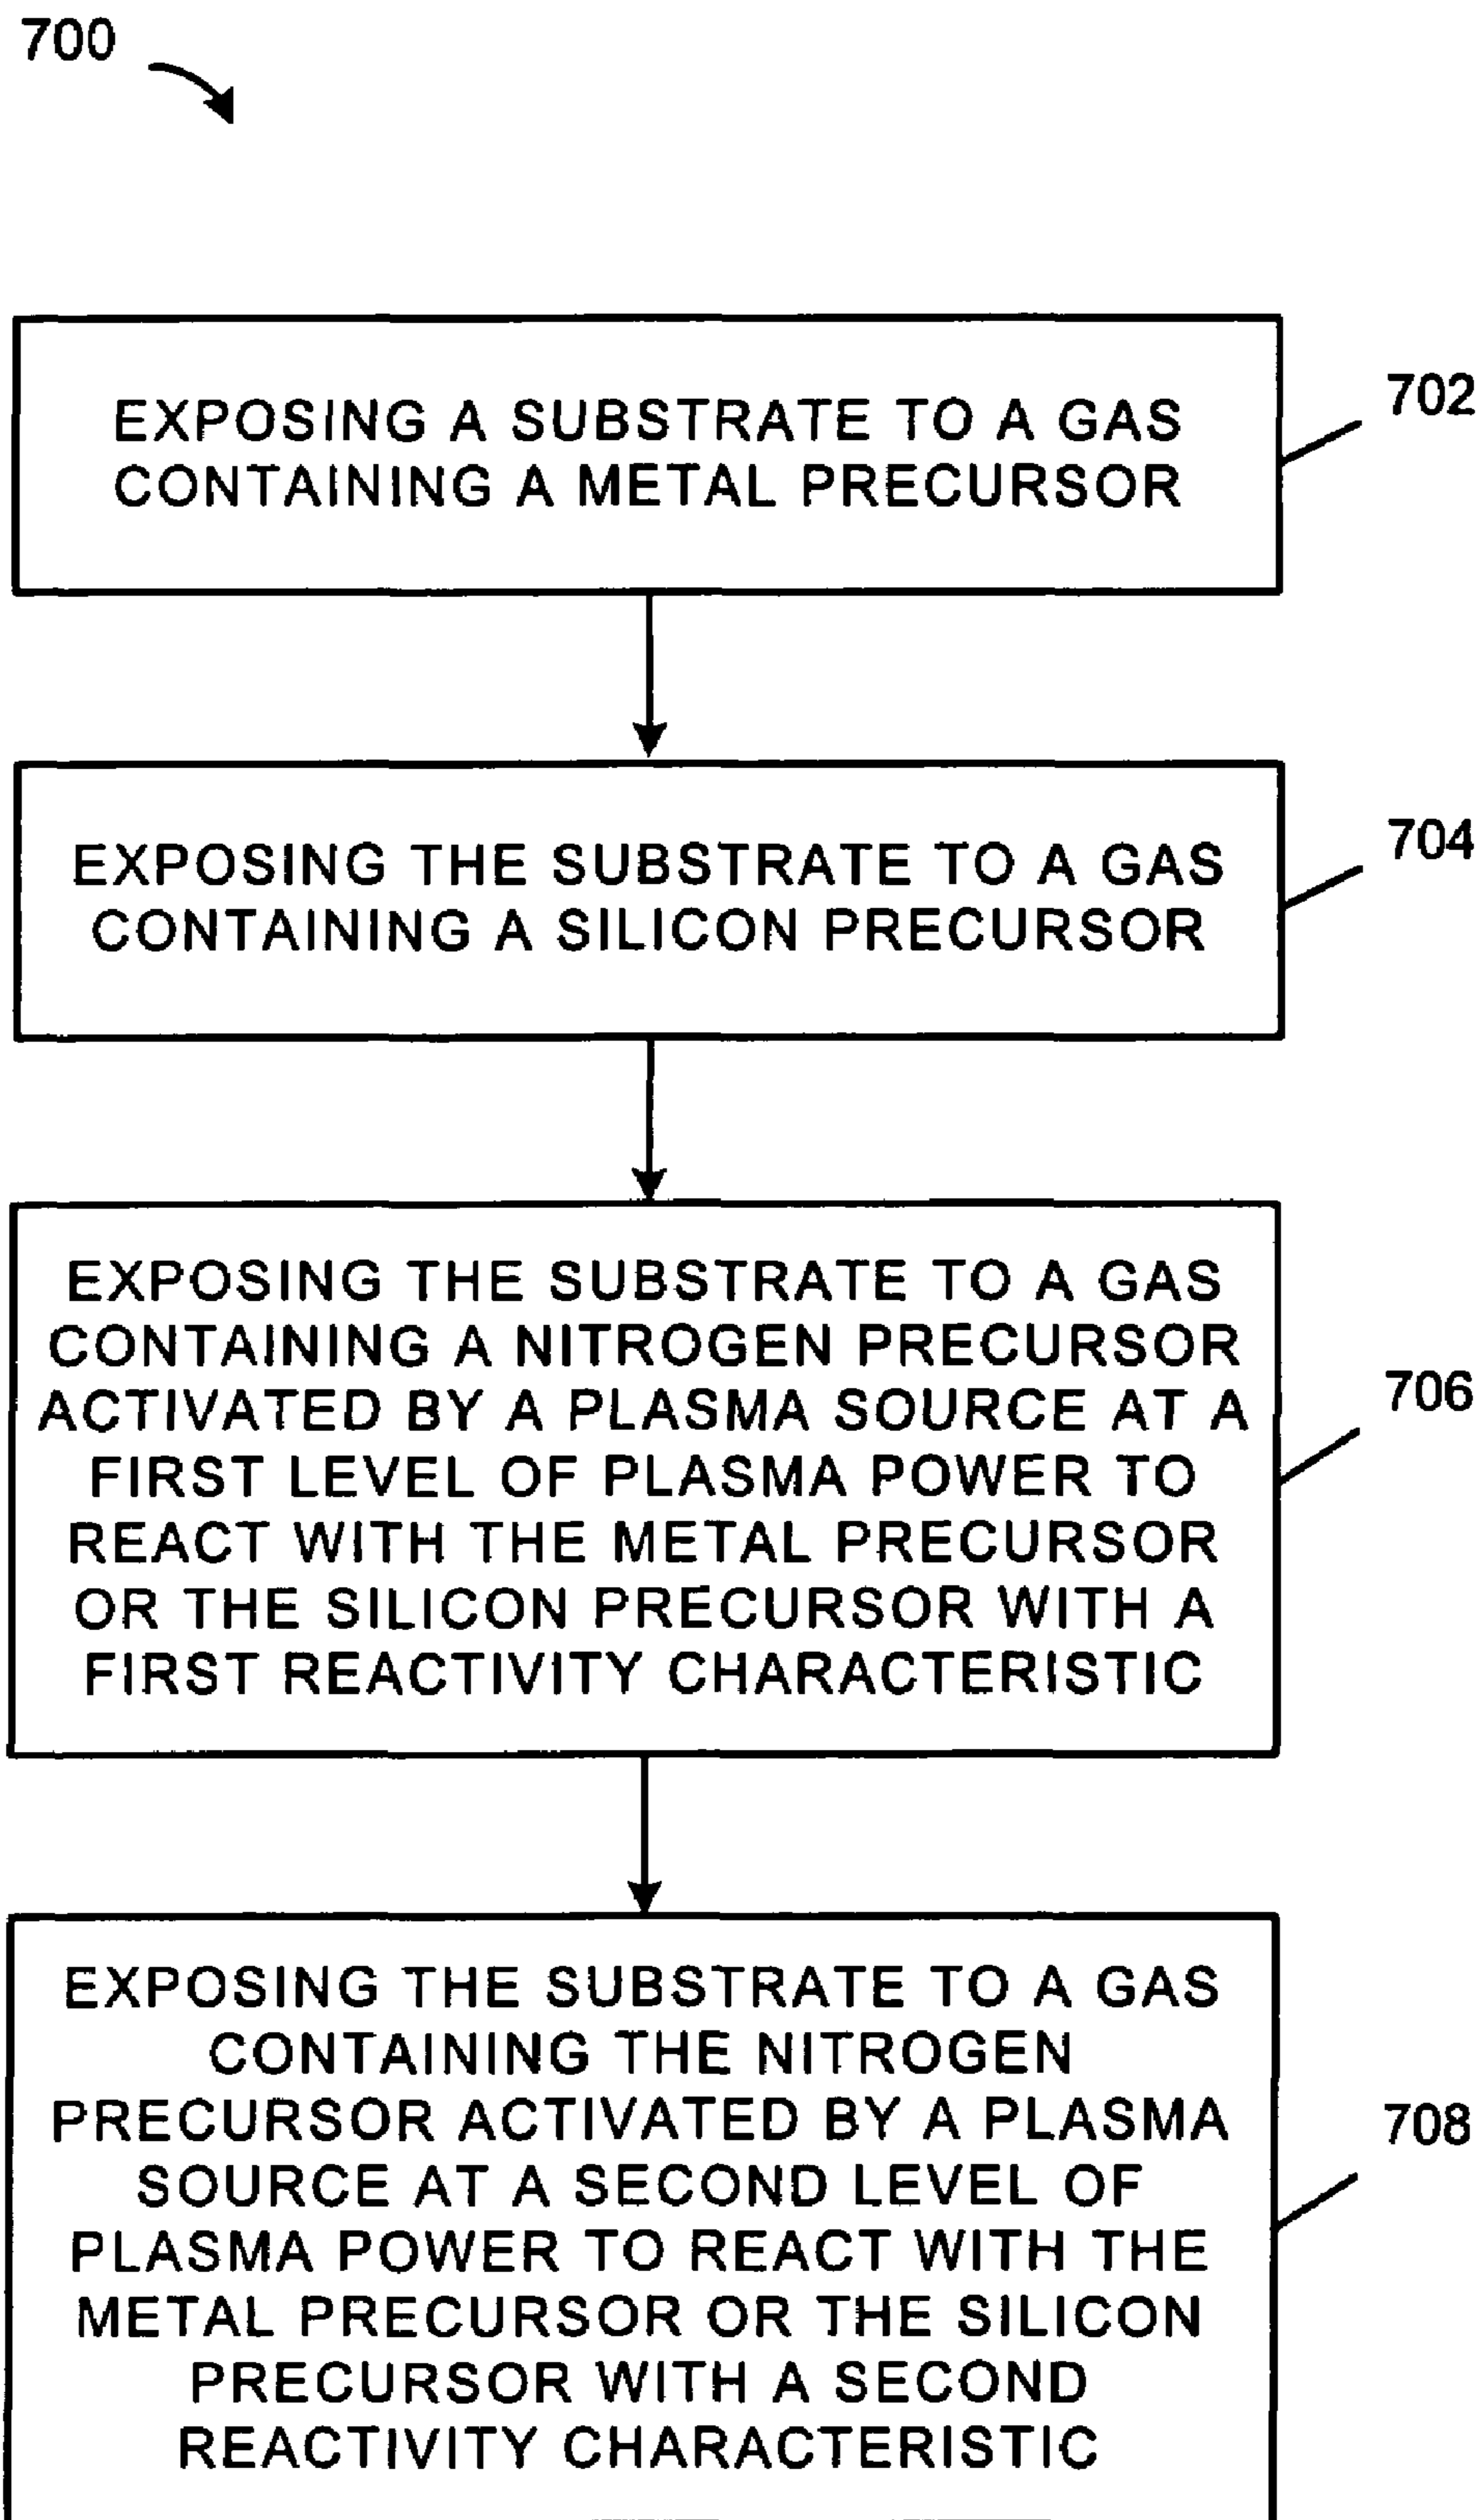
700

EXPOSING A SUBSTRATE TO A GAS CONTAINING A METAL PRECURSOR

702

EXPOSING THE SUBSTRATE TO A GAS CONTAINING A SILICON PRECURSOR

704

EXPOSING THE SUBSTRATE TO A GAS CONTAINING A NITROGEN PRECURSOR ACTIVATED BY A PLASMA SOURCE AT A FIRST LEVEL OF PLASMA POWER TO REACT WITH THE METAL PRECURSOR OR THE SILICON PRECURSOR WITH A FIRST REACTIVITY CHARACTERISTIC

706

EXPOSING THE SUBSTRATE TO A GAS CONTAINING THE NITROGEN PRECURSOR ACTIVATED BY A PLASMA SOURCE AT A SECOND LEVEL OF PLASMA POWER TO REACT WITH THE METAL PRECURSOR OR THE SILICON PRECURSOR WITH A SECOND REACTIVITY CHARACTERISTIC

708